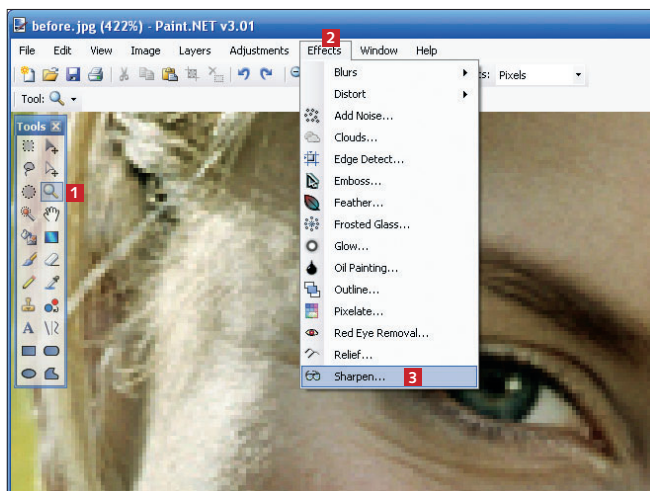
before.jpg (422%) - Paint.NET v3.01

File Edit View Image Layers Adjustments Effects Window Help

2

ts: Pixels

Tool:

Tools

1

Blurs
Distort
Add Noise...
Clouds...
Edge Detect...
Emboss...
Feather...
Frosted Glass...
Glow...
Oil Painting...
Outline...
Pixelate...
Red Eye Removal...
Relief...
Sharpen...

3